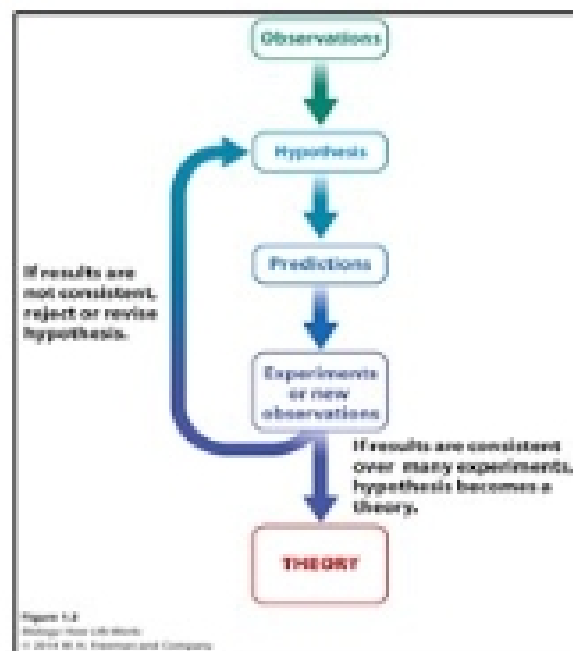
Observations

Hypothesis

Predictions

If results are not consistent, reject or revise hypothesis.

Experiments or new observations

If results are consistent over many experiments, hypothesis becomes a theory.

THEORY

Figure 1.2
Biology: How Life Works
© 2014 W.H. Freeman and Company